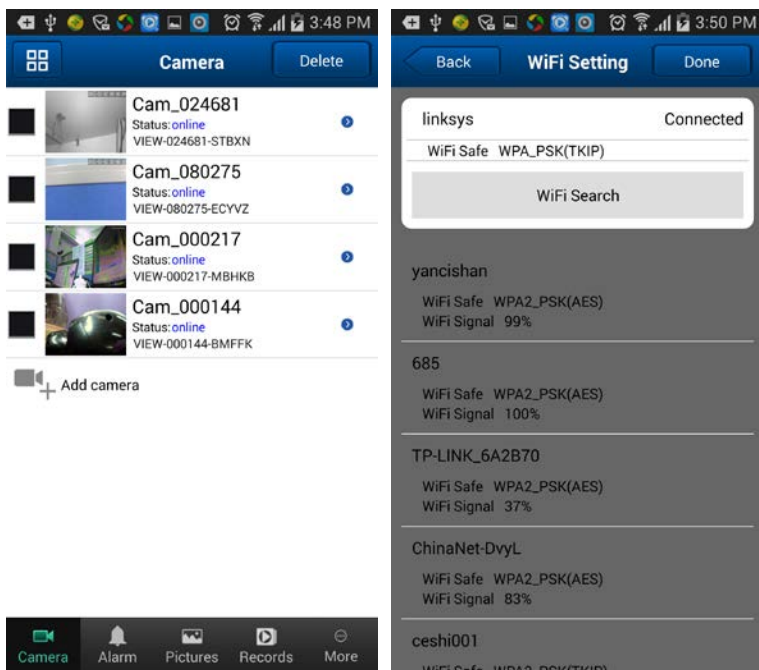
3:48 PM

Camera

Delete

Cam_024681
Status: online
VIEW-024681-STBXN

Cam_080275
Status: online
VIEW-080275-ECYVZ

Cam_000217
Status: online
VIEW-000217-MBHKB

Cam_000144
Status: online
VIEW-000144-BMFFK

Add camera

Camera
Alarm
Pictures
Records
More

3:50 PM

Back

WiFi Setting

Done

linksys
Connected

WiFi Safe WPA_PSK(TKIP)

WiFi Search

yancishan
WiFi Safe WPA2_PSK(AES)
WiFi Signal 99%

685
WiFi Safe WPA2_PSK(AES)
WiFi Signal 100%

TP-LINK_6A2B70
WiFi Safe WPA2_PSK(AES)
WiFi Signal 37%

ChinaNet-DvyL
WiFi Safe WPA2_PSK(AES)
WiFi Signal 83%

ceshi001
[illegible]